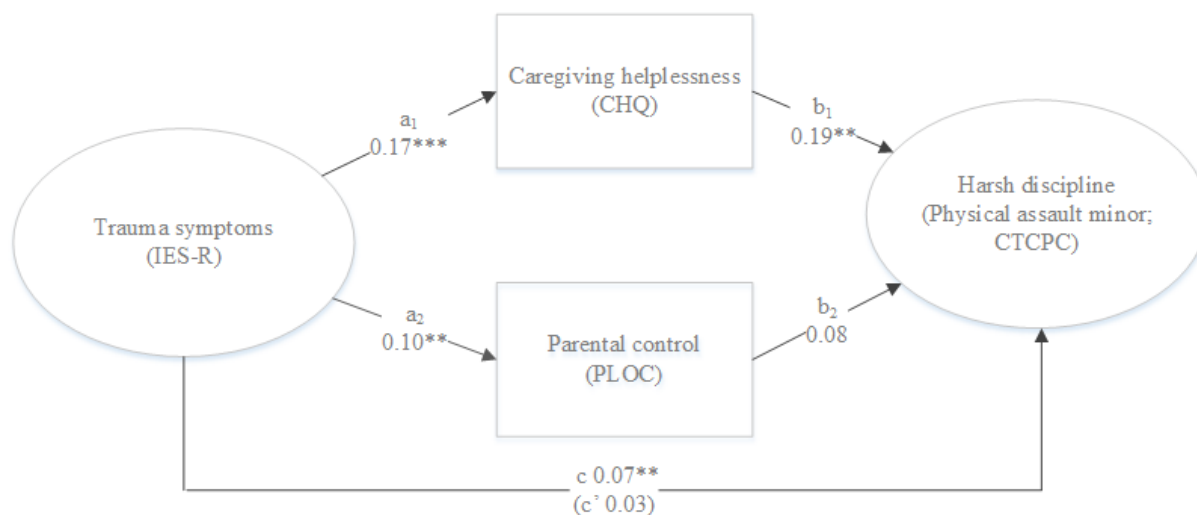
Caregiving helplessness (CHQ)

$a_1$
0.17***

$b_1$
0.19**

Trauma symptoms (IES-R)

Harsh discipline (Physical assault minor; CTCPC)

$a_2$
0.10**

Parental control (PLOC)

$b_2$
0.08

c 0.07**
(c’ 0.03)